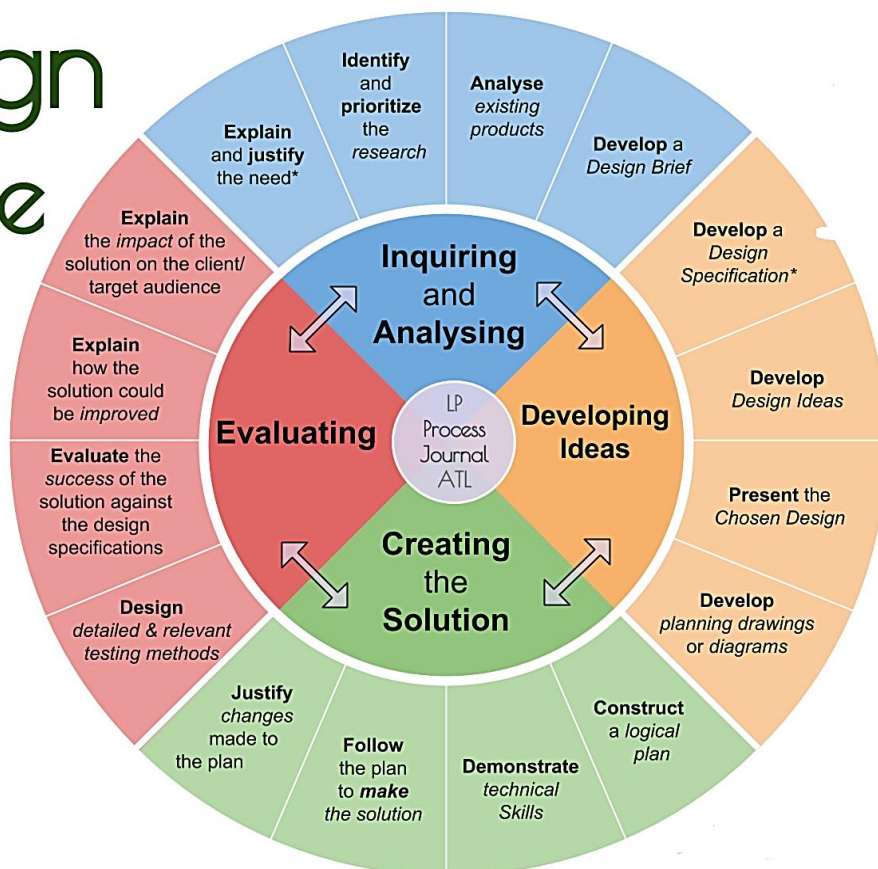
gn
e

Explain and justify the need*

Identify and prioritize the research

Analyse existing products

Develop a Design Brief

Develop a Design Specification*

Develop Design Ideas

Present the Chosen Design

Develop planning drawings or diagrams

Construct a logical plan

Demonstrate technical Skills

Follow the plan to make the solution

Justify changes made to the plan

Design detailed & relevant testing methods

Evaluate the success of the solution against the design specifications

Explain how the solution could be improved

Explain the impact of the solution on the client/ target audience

Inquiring and Analysing

Developing Ideas

Creating the Solution

Evaluating

LP
Process
Journal
ATL